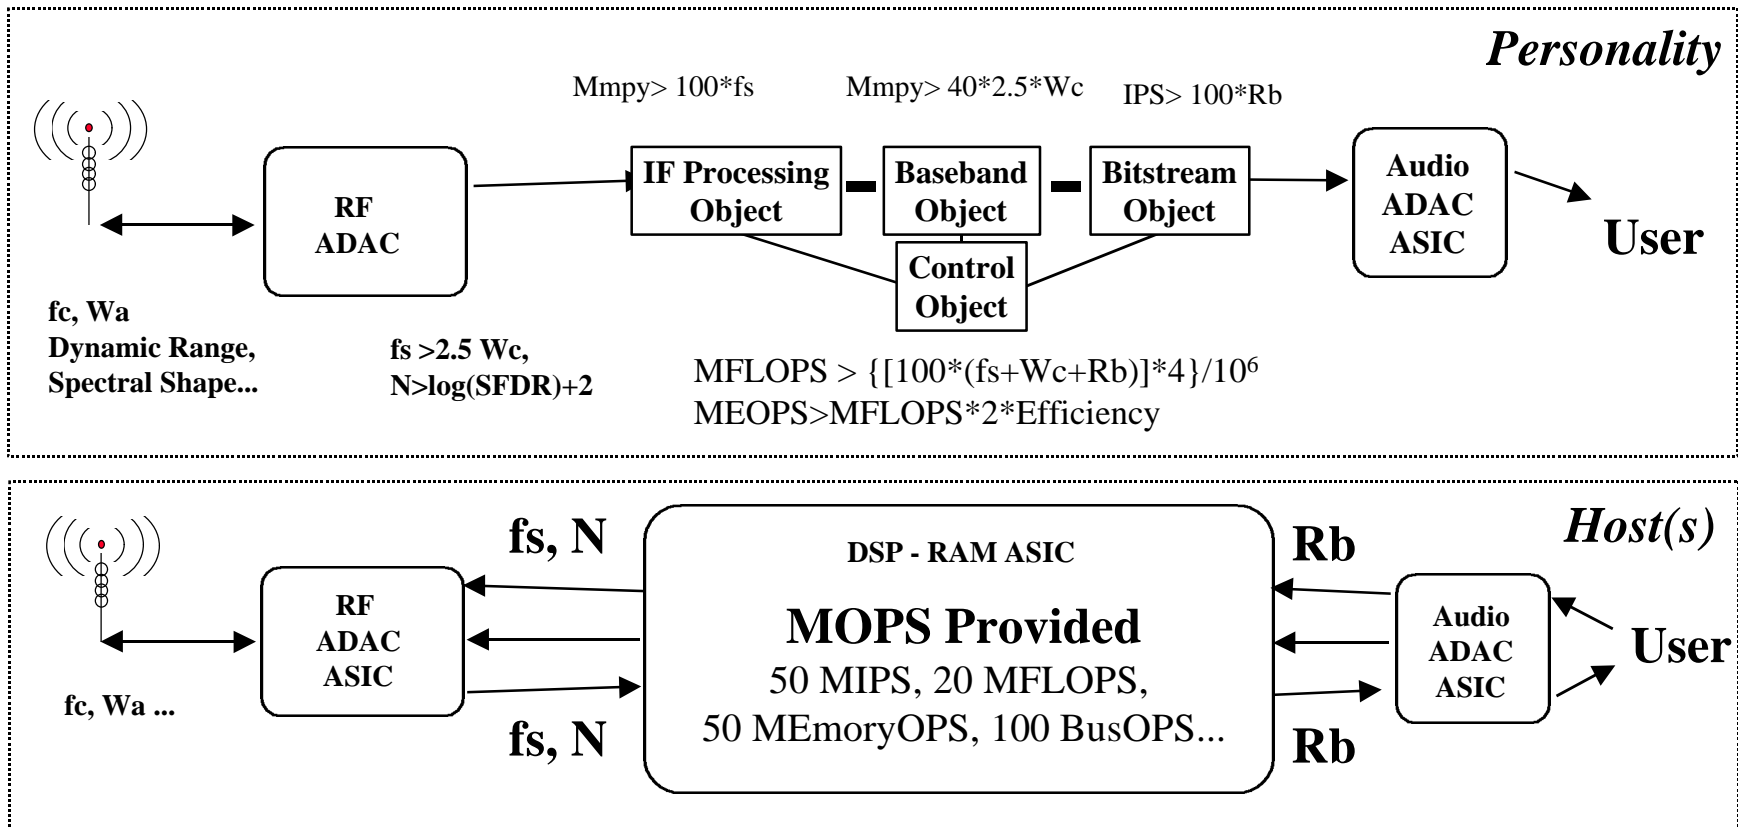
Personality

Mmpy> 100*fs

Mmpy> 40*2.5*Wc

IPS> 100*Rb

RF ADAC

IF Processing Object

Baseband Object

Bitstream Object

Control Object

Audio ADAC ASIC

User

fc, Wa
Dynamic Range,
Spectral Shape...

fs >2.5 Wc,
N>log(SFDR)+2

MFLOPS > {[100*(fs+Wc+Rb)]*4}/$10^6$
MEOPS>MFLOPS*2*Efficiency

Host(s)

fs, N

DSP - RAM ASIC

Rb

RF ADAC ASIC

MOPS Provided
50 MIPS, 20 MFLOPS,
50 MEmoryOPS, 100 BusOPS...

Audio ADAC ASIC

User

fc, Wa ...

fs, N

Rb